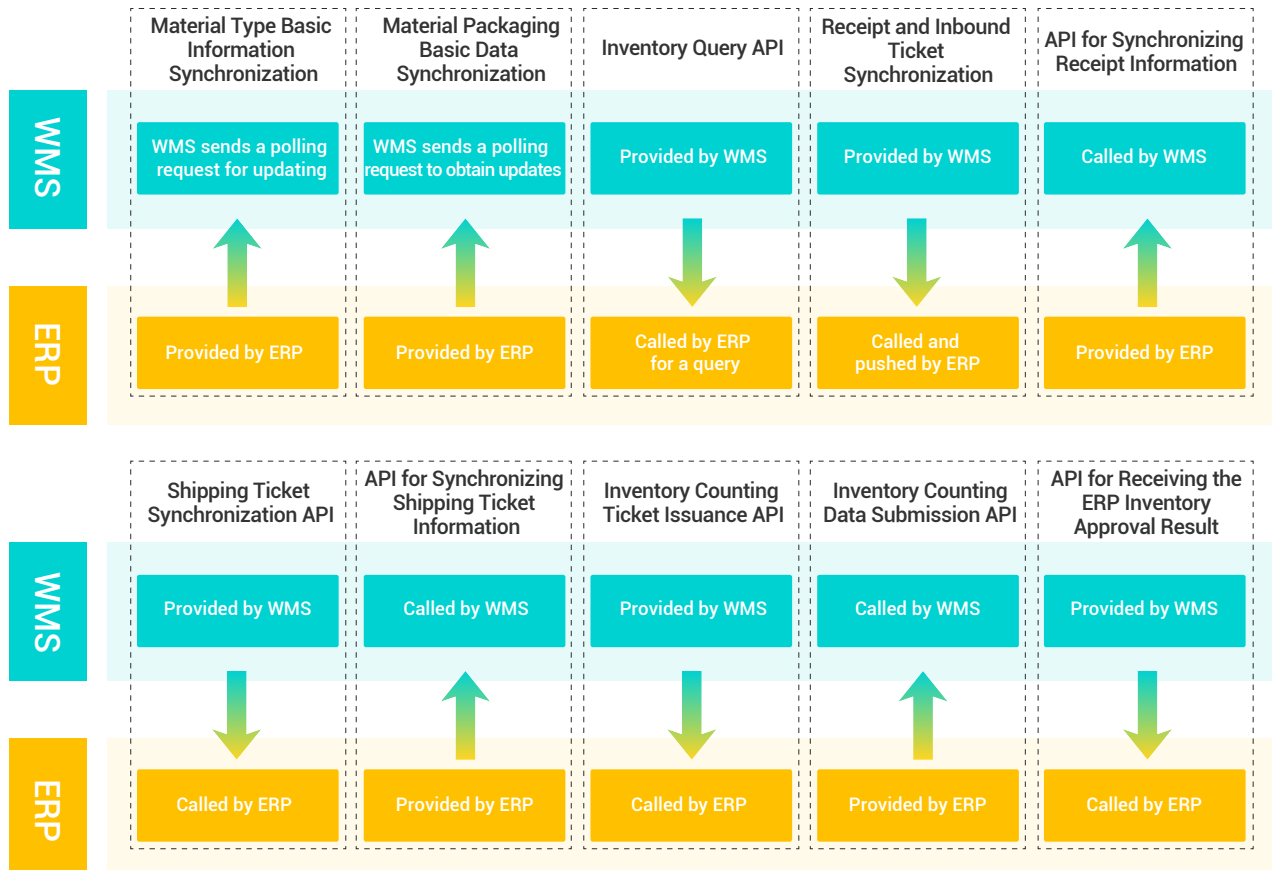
WMS

ERP

Material Type Basic Information Synchronization

WMS sends a polling request for updating

Provided by ERP

Material Packaging Basic Data Synchronization

WMS sends a polling request to obtain updates

Provided by ERP

Inventory Query API

Provided by WMS

Called by ERP for a query

Receipt and Inbound Ticket Synchronization

Provided by WMS

Called and pushed by ERP

API for Synchronizing Receipt Information

Called by WMS

Provided by ERP

WMS

ERP

Shipping Ticket Synchronization API

Provided by WMS

Called by ERP

API for Synchronizing Shipping Ticket Information

Called by WMS

Provided by ERP

Inventory Counting Ticket Issuance API

Provided by WMS

Called by ERP

Inventory Counting Data Submission API

Called by WMS

Provided by ERP

API for Receiving the ERP Inventory Approval Result

Provided by WMS

Called by ERP